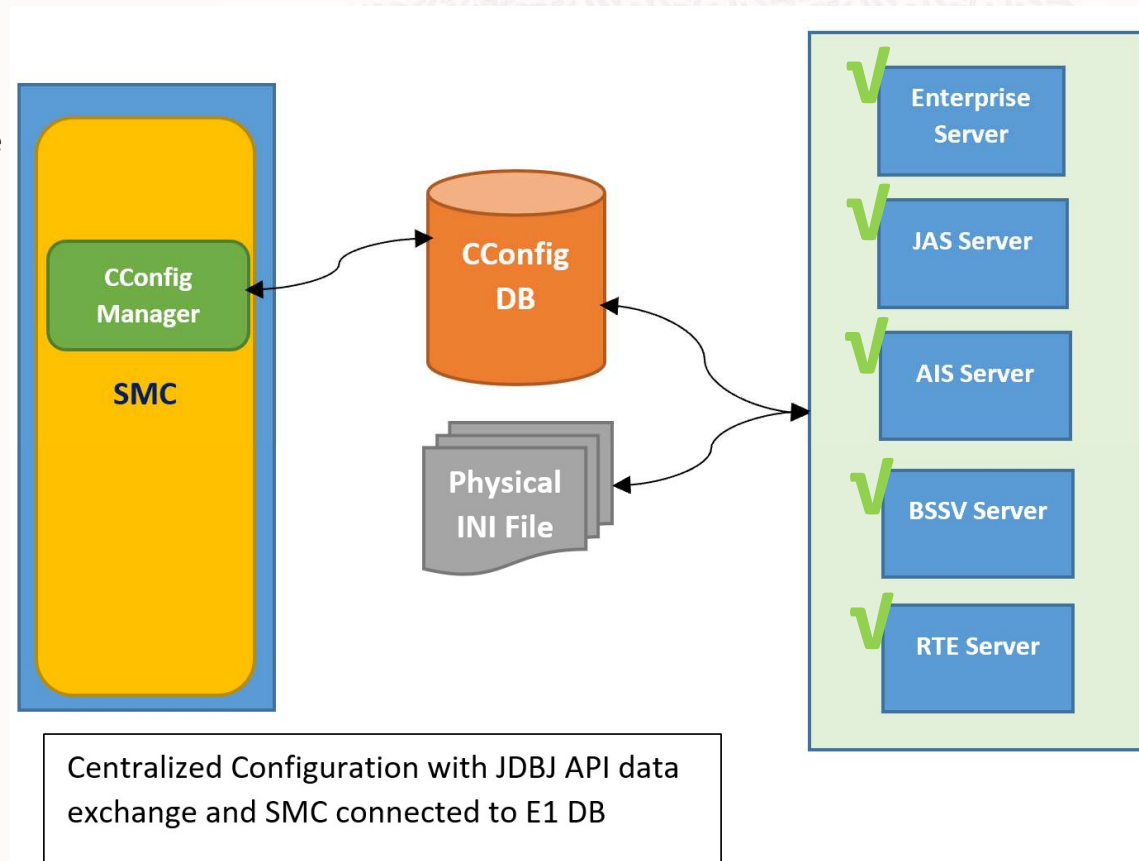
CConfig Manager

SMC

CConfig DB

Physical INI File

√ Enterprise Server

√ JAS Server

√ AIS Server

√ BSSV Server

√ RTE Server

Centralized Configuration with JDBJ API data exchange and SMC connected to E1 DB